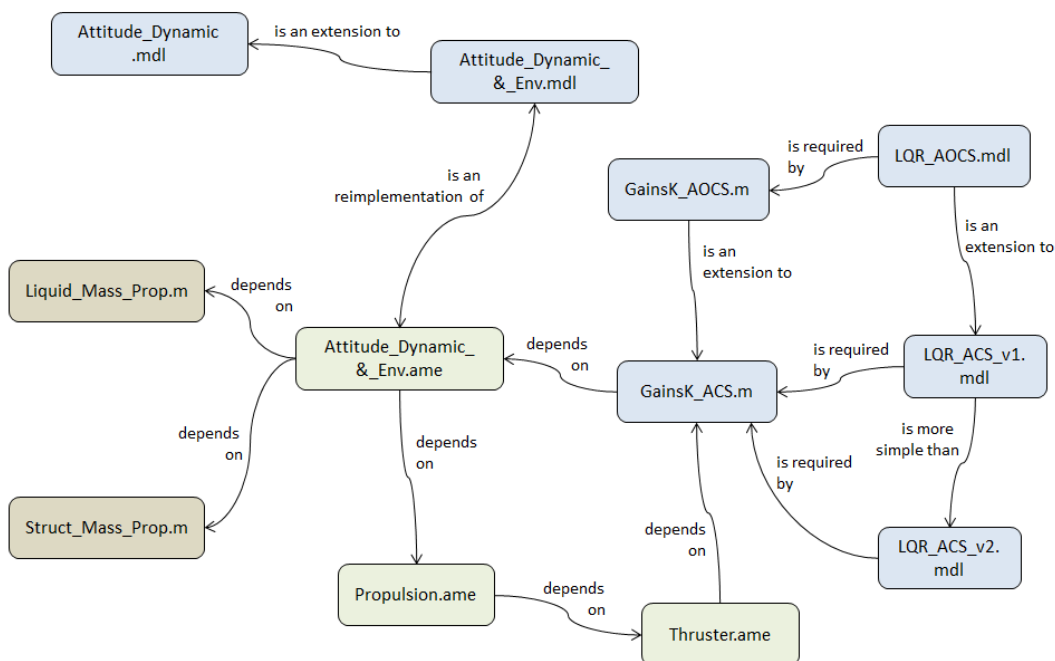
Attitude_Dynamic .mdl

is an extension to

Attitude_Dynamic_ &_Env.mdl

is an reimplementation of

is required by

LQR_AOCS.mdl

GainsK_AOCS.m

is an extension to

is an extension to

Liquid_Mass_Prop.m

depends on

Attitude_Dynamic_ &_Env.ame

depends on

GainsK_ACS.m

is required by

LQR_ACS_v1. mdl

depends on

depends on

is more simple than

is required by

Struct_Mass_Prop.m

depends on

LQR_ACS_v2. mdl

Propulsion.ame

depends on

Thruster.ame